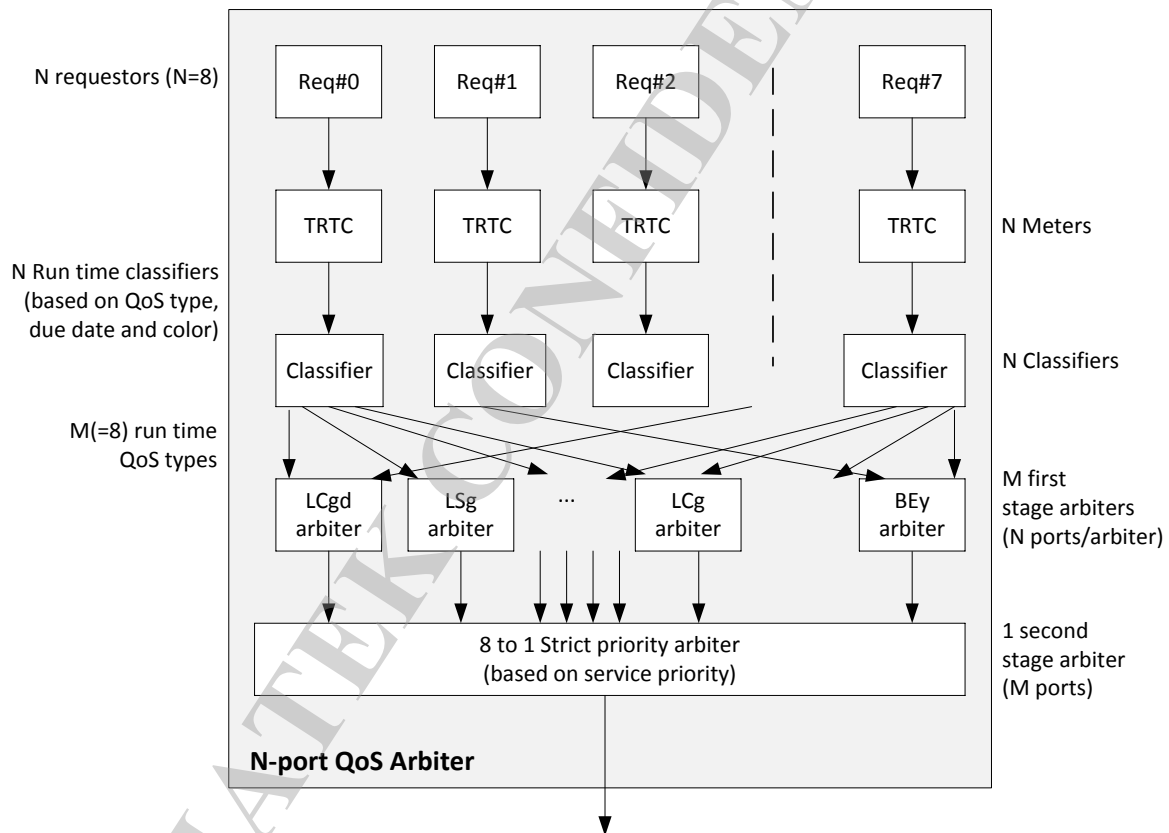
N requestors (N=8)

Req#0

Req#1

Req#2

Req#7

TRTC

TRTC

TRTC

TRTC

N Meters

N Run time classifiers (based on QoS type, due date and color)

Classifier

Classifier

Classifier

Classifier

N Classifiers

M(=8) run time QoS types

LCgd arbiter

LSg arbiter

...

LCg arbiter

BEy arbiter

M first stage arbiters (N ports/arbiter)

8 to 1 Strict priority arbiter (based on service priority)

1 second stage arbiter (M ports)

N-port QoS Arbiter

MEDIATEK CONFIDENTIAL